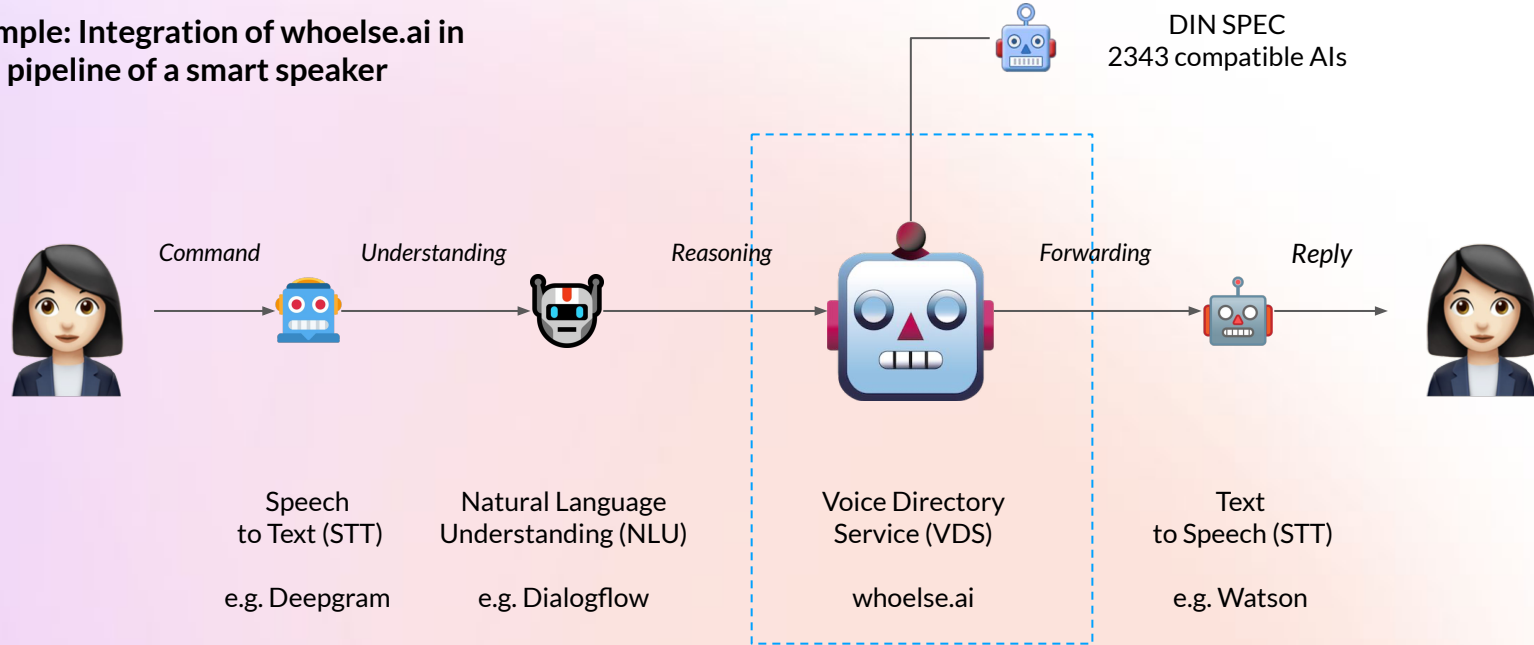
mple: Integration of whoelse.ai in
pipeline of a smart speaker

DIN SPEC
2343 compatible AIs

Command

Understanding

Reasoning

Forwarding

Reply

Speech
to Text (STT)

e.g. Deepgram

Natural Language
Understanding (NLU)

e.g. Dialogflow

Voice Directory
Service (VDS)

whoelse.ai

Text
to Speech (STT)

e.g. Watson